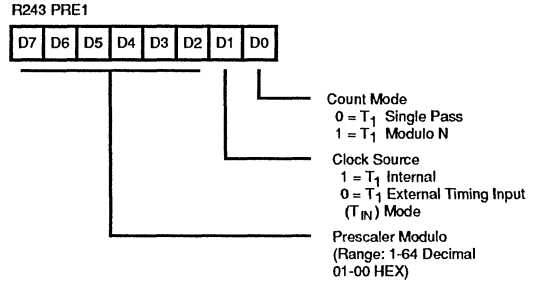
R243 PRE1

| D7 | D6 | D5 | D4 | D3 | D2 | D1 | D0 |
|---|---|---|---|---|---|---|---|

Count Mode
0 = $T_1$ Single Pass
1 = $T_1$ Modulo N

Clock Source
1 = $T_1$ Internal
0 = $T_1$ External Timing Input ($T_{IN}$) Mode

Prescaler Modulo
(Range: 1-64 Decimal
01-00 HEX)